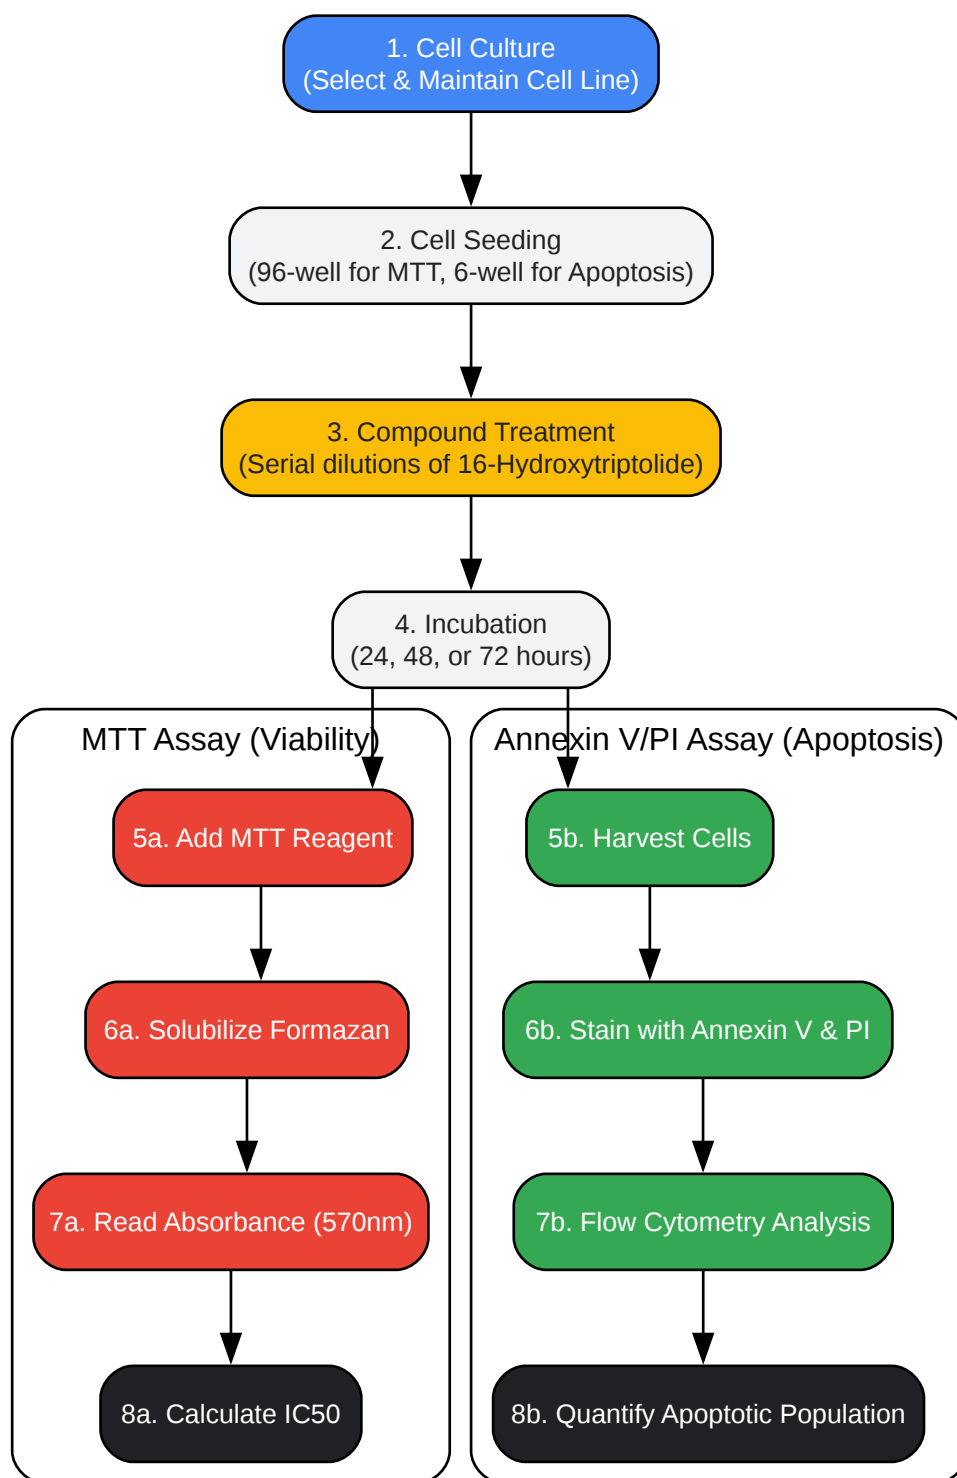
1. Cell Culture
(Select & Maintain Cell Line)

2. Cell Seeding
(96-well for MTT, 6-well for Apoptosis)

3. Compound Treatment
(Serial dilutions of 16-Hydroxytriptolide)

4. Incubation
(24, 48, or 72 hours)

MTT Assay (Viability)

5a. Add MTT Reagent

6a. Solubilize Formazan

7a. Read Absorbance (570nm)

8a. Calculate IC50

Annexin V/PI Assay (Apoptosis)

5b. Harvest Cells

6b. Stain with Annexin V & PI

7b. Flow Cytometry Analysis

8b. Quantify Apoptotic Population